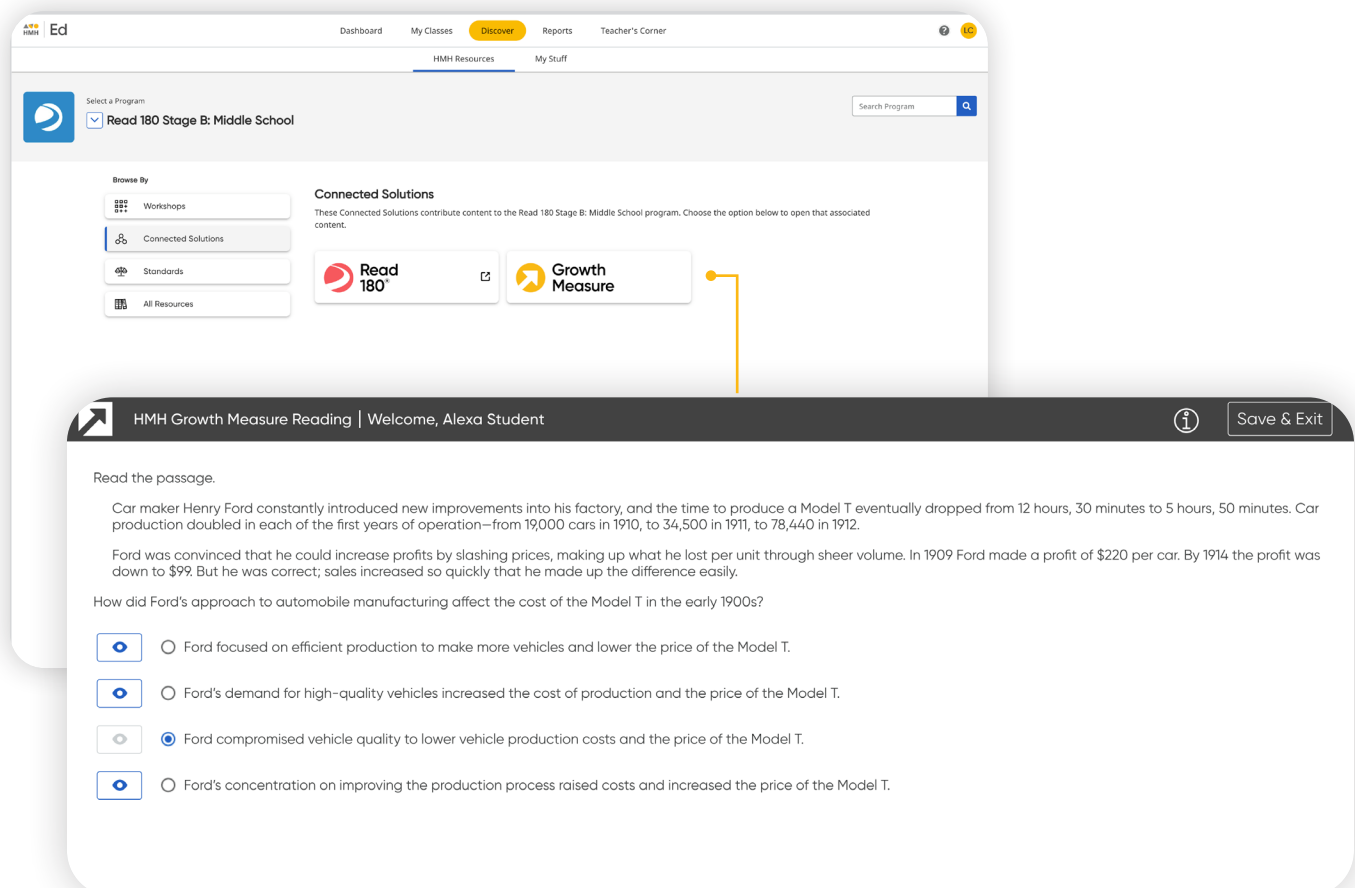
HMH Ed

Dashboard My Classes Discover Reports Teacher's Corner

LC

HMH Resources My Stuff

Select a Program
Read 180 Stage B: Middle School

Search Program

Browse By

Workshops

Connected Solutions

Standards

All Resources

Connected Solutions

These Connected Solutions contribute content to the Read 180 Stage B: Middle School program. Choose the option below to open that associated content.

Read 180®

Growth Measure

HMH Growth Measure Reading | Welcome, Alexa Student

Save & Exit

Read the passage.

Car maker Henry Ford constantly introduced new improvements into his factory, and the time to produce a Model T eventually dropped from 12 hours, 30 minutes to 5 hours, 50 minutes. Car production doubled in each of the first years of operation—from 19,000 cars in 1910, to 34,500 in 1911, to 78,440 in 1912.

Ford was convinced that he could increase profits by slashing prices, making up what he lost per unit through sheer volume. In 1909 Ford made a profit of $220 per car. By 1914 the profit was down to $99. But he was correct; sales increased so quickly that he made up the difference easily.

How did Ford's approach to automobile manufacturing affect the cost of the Model T in the early 1900s?

Ford focused on efficient production to make more vehicles and lower the price of the Model T.

Ford's demand for high-quality vehicles increased the cost of production and the price of the Model T.

Ford compromised vehicle quality to lower vehicle production costs and the price of the Model T.

Ford's concentration on improving the production process raised costs and increased the price of the Model T.